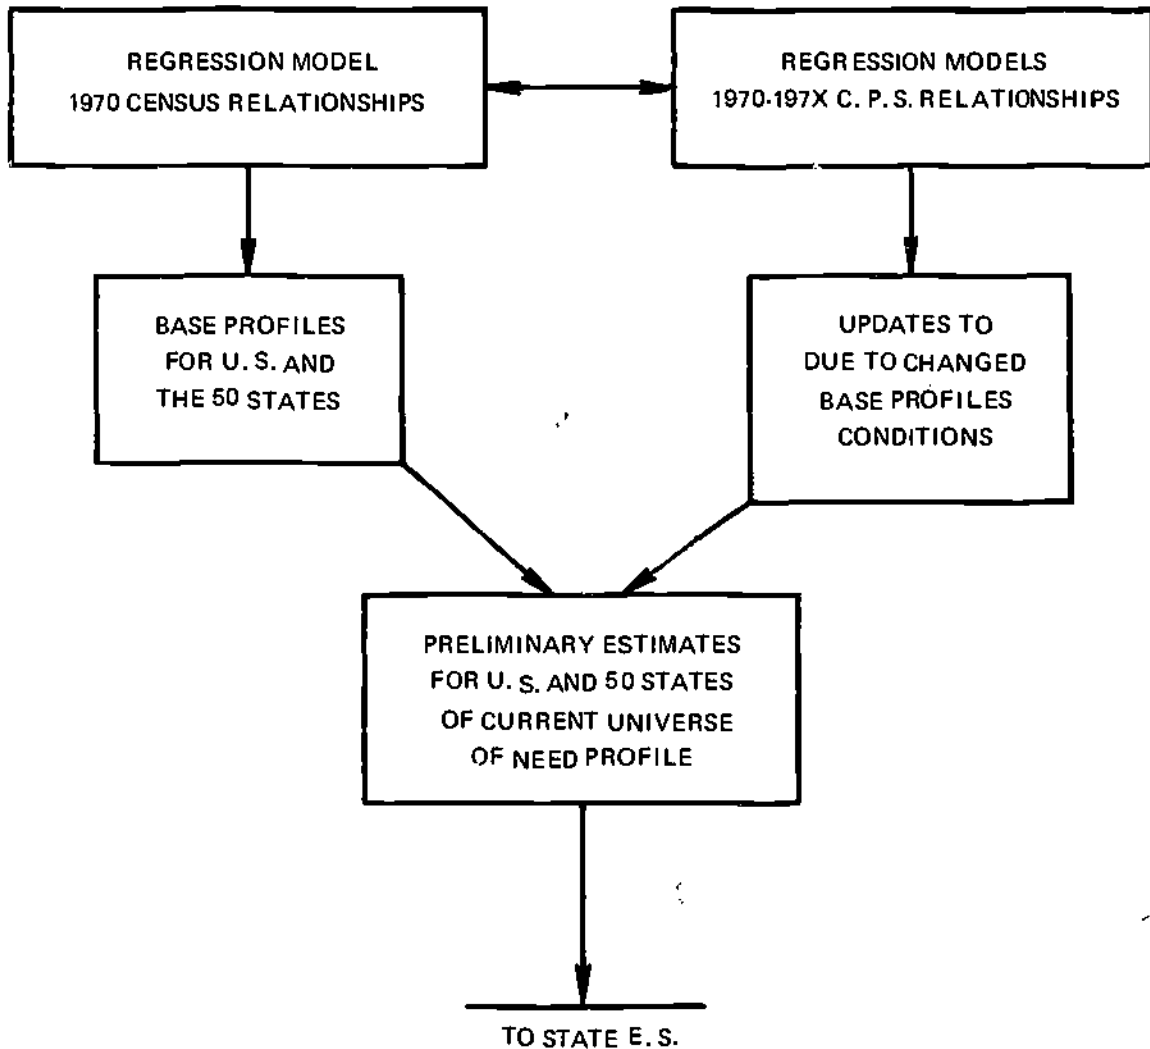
REGRESSION MODEL
1970 CENSUS RELATIONSHIPS

REGRESSION MODELS
1970-197X C. P. S. RELATIONSHIPS

BASE PROFILES
FOR U. S. AND
THE 50 STATES

UPDATES TO
DUE TO CHANGED
BASE PROFILES
CONDITIONS

PRELIMINARY ESTIMATES
FOR U. S. AND 50 STATES
OF CURRENT UNIVERSE
OF NEED PROFILE

TO STATE E. S.